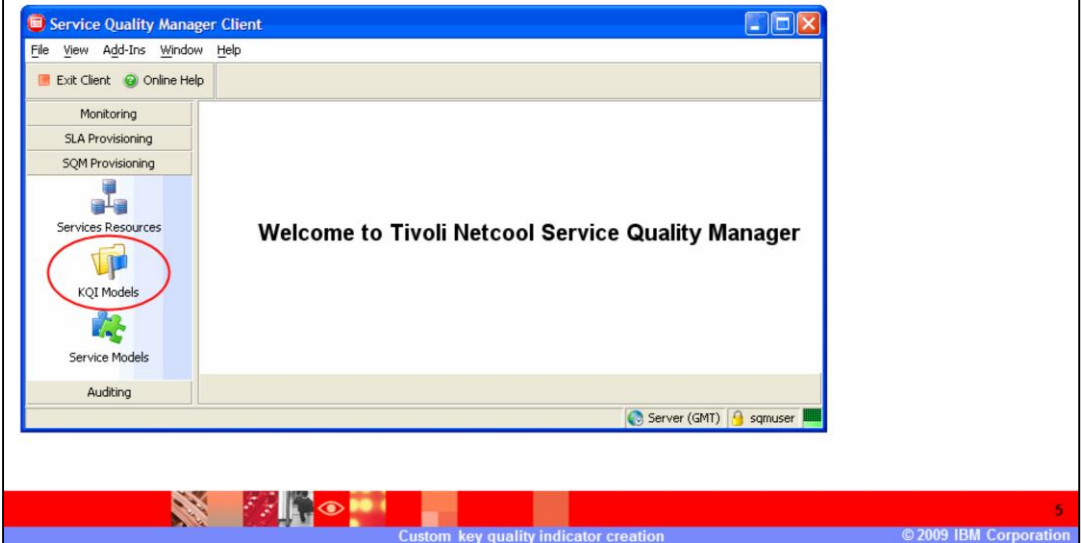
Service Quality Manager Client

File View Add-Ins Window Help

Exit Client Online Help

Monitoring

SLA Provisioning

SQM Provisioning

Services Resources

KQI Models

Service Models

Auditing

Welcome to Tivoli Netcool Service Quality Manager

Server (GMT) sqmuser

5

Custom key quality indicator creation

© 2009 IBM Corporation